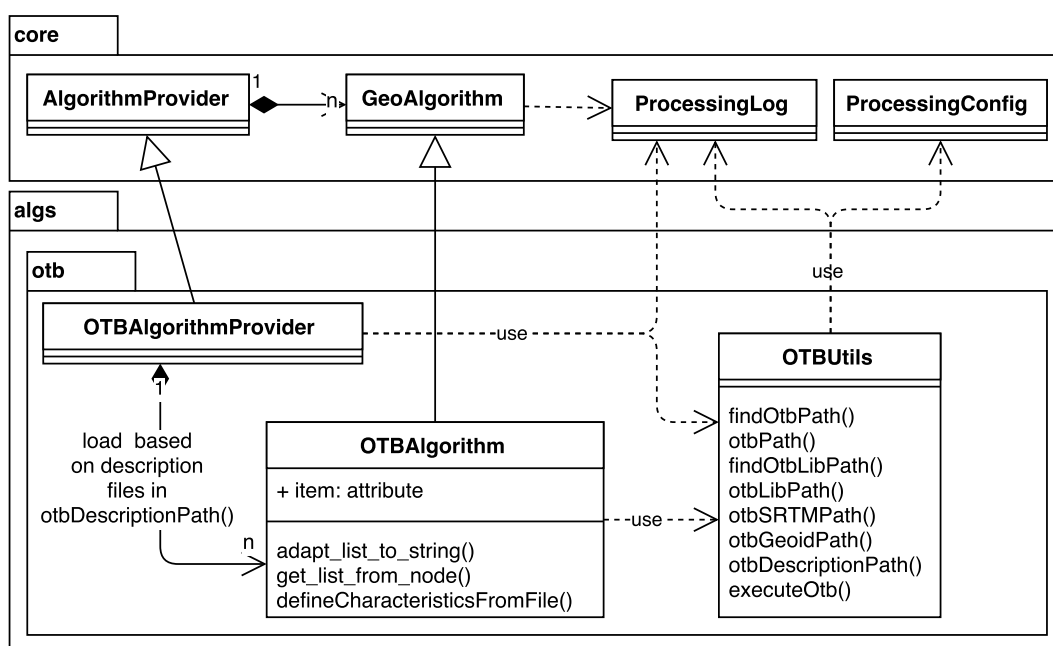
core

AlgorithmProvider

1

n

GeoAlgorithm

ProcessingLog

ProcessingConfig

algs

otb

use

OTBAlgorithmProvider

use

OTBUtils

1

load based on description files in otbDescriptionPath()

OTBAlgorithm

+ item: attribute

n

adapt_list_to_string()
get_list_from_node()
defineCharacteristicsFromFile()

use

findOtbPath()
otbPath()
findOtbLibPath()
otbLibPath()
otbSRTMPath()
otbGeoidPath()
otbDescriptionPath()
executeOtb()